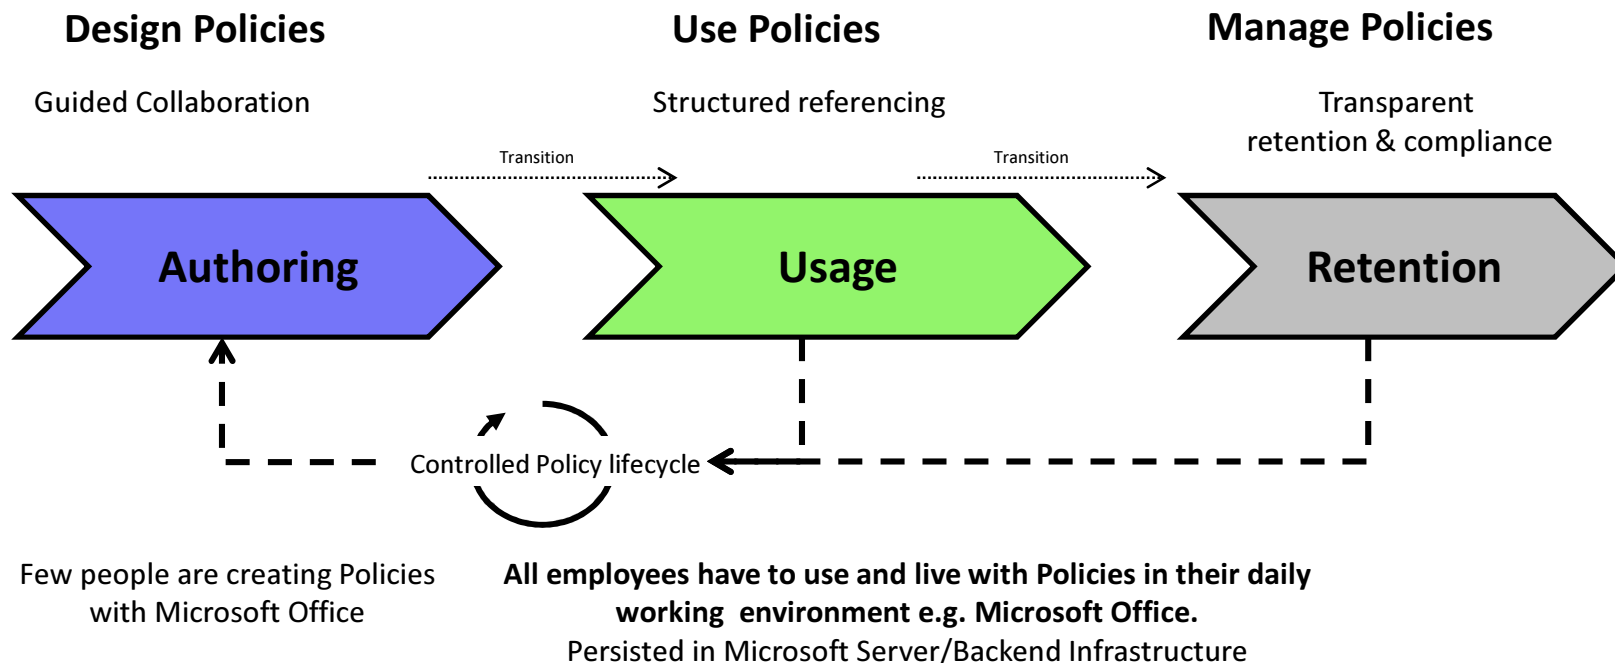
Design Policies

Guided Collaboration

Use Policies

Structured referencing

Manage Policies

Transparent retention & compliance

Transition

Transition

Authoring

Usage

Retention

Controlled Policy lifecycle

Few people are creating Policies with Microsoft Office

All employees have to use and live with Policies in their daily working environment e.g. Microsoft Office.

Persisted in Microsoft Server/Backend Infrastructure